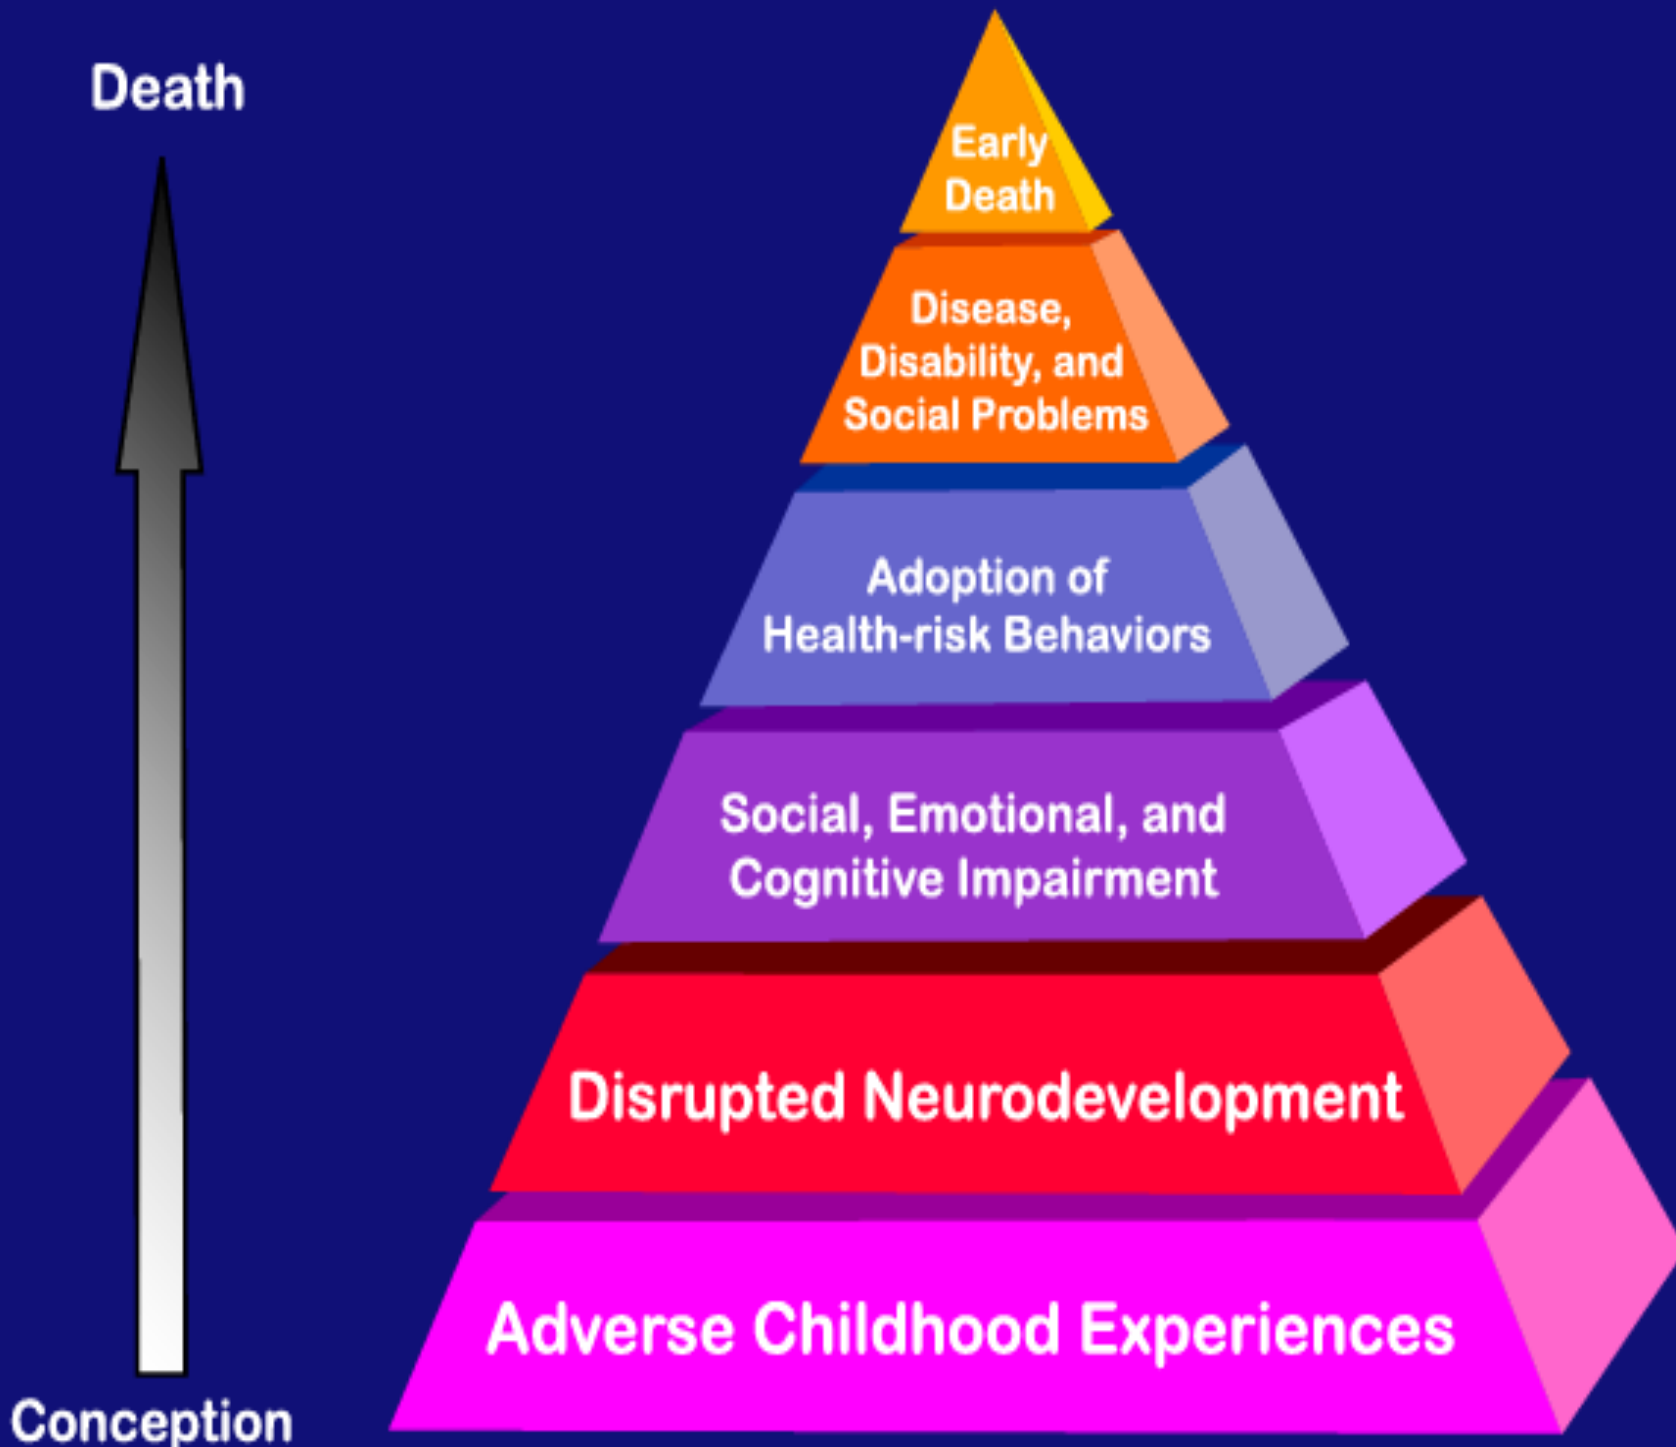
Death

Conception

Early Death

Disease, Disability, and Social Problems

Adoption of Health-risk Behaviors

Social, Emotional, and Cognitive Impairment

Disrupted Neurodevelopment

Adverse Childhood Experiences